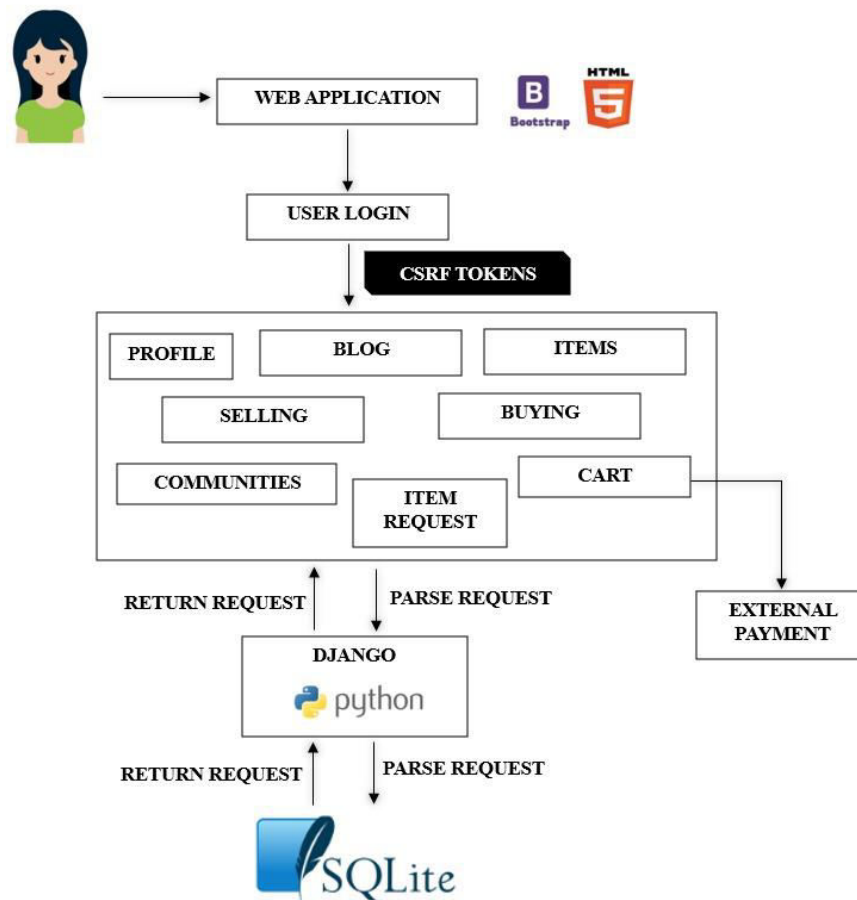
WEB APPLICATION

B
Bootstrap

HTML
5

USER LOGIN

CSRF TOKENS

PROFILE

BLOG

ITEMS

SELLING

BUYING

COMMUNITIES

CART

ITEM REQUEST

RETURN REQUEST

PARSE REQUEST

EXTERNAL PAYMENT

DJANGO

python

RETURN REQUEST

PARSE REQUEST

SQLite